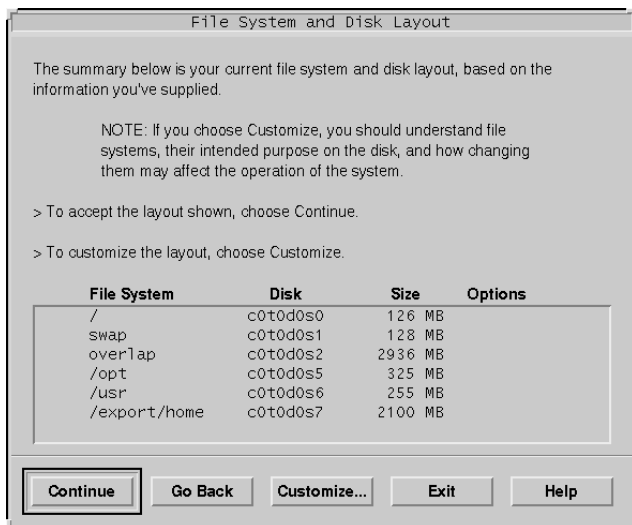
File System and Disk Layout

The summary below is your current file system and disk layout, based on the information you've supplied.

NOTE: If you choose Customize, you should understand file systems, their intended purpose on the disk, and how changing them may affect the operation of the system.

> To accept the layout shown, choose Continue.

> To customize the layout, choose Customize.

| File System | Disk | Size | Options |
|---|---|---|---|
| / | c0t0d0s0 | 126 MB | |
| swap | c0t0d0s1 | 128 MB | |
| overlap | c0t0d0s2 | 2936 MB | |
| /opt | c0t0d0s5 | 325 MB | |
| /usr | c0t0d0s6 | 255 MB | |
| /export/home | c0t0d0s7 | 2100 MB | |

Continue Go Back Customize... Exit Help